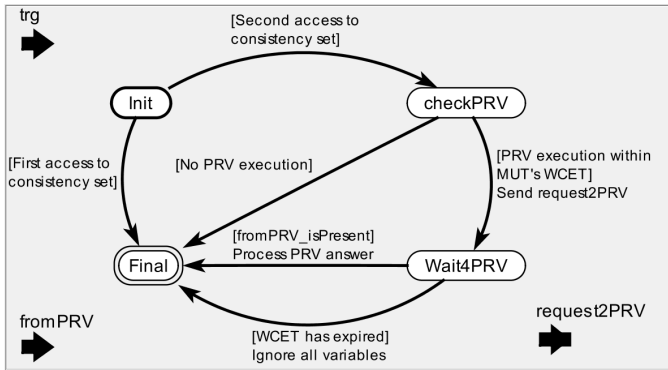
trg

[Second access to consistency set]

Init

checkPRV

[First access to consistency set]

[No PRV execution]

[PRV execution within MUT's WCET]
Send request2PRV

[fromPRV_isPresent]
Process PRV answer

Final

Wait4PRV

fromPRV

[WCET has expired]
Ignore all variables

request2PRV